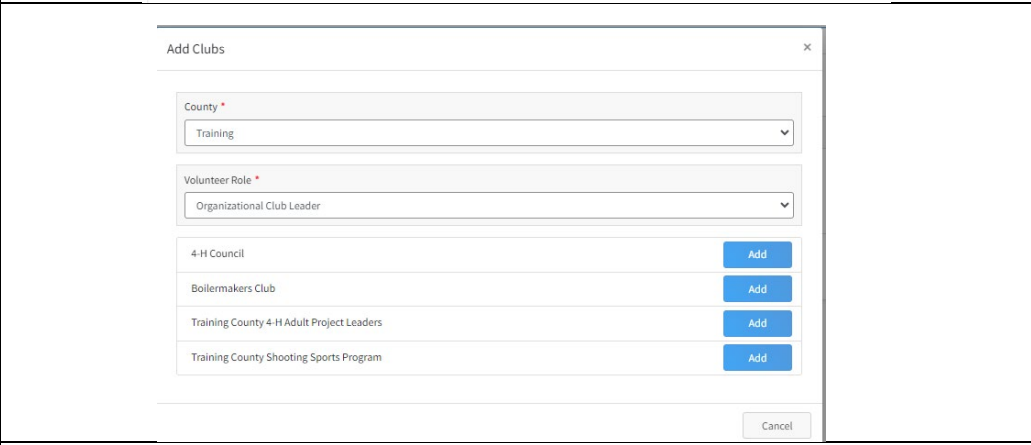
Add Clubs ×

County *
Training

Volunteer Role *
Organizational Club Leader

4-H Council Add
Boilermakers Club Add
Training County 4-H Adult Project Leaders Add
Training County Shooting Sports Program Add

Cancel